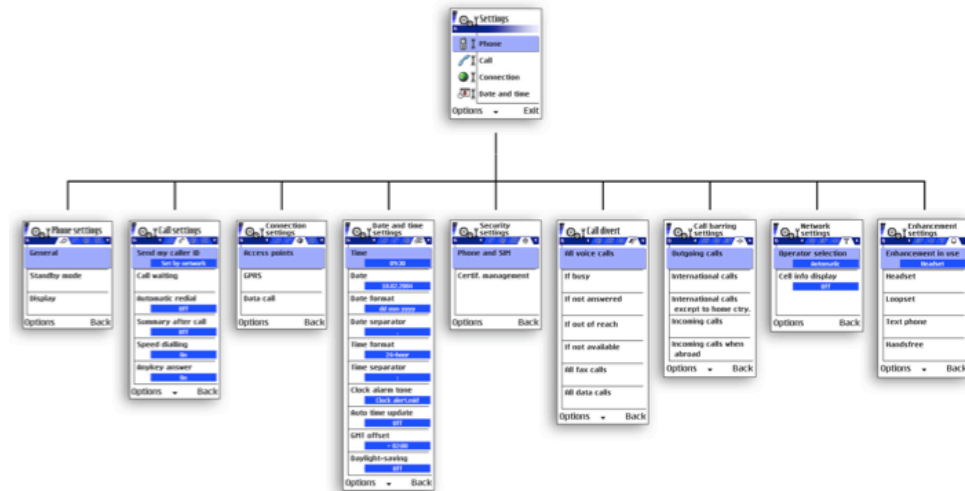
Settings
Phone
Call
Connection
Date and time
Options Exit

Phone settings
General
Standby mode
Display
Options Back

Call settings
Send my caller ID
Set by network
Call waiting
Automatic redial
Off
Summary after call
Off
Speed dialling
On
Anykey answer
On
Options Back

Connection settings
Access points
GPRS
Data call
Options Back

Date and time settings
Time
09:30
Date
18.02.2004
Date format
dd mm yyyy
Date separator
Time format
24-hour
Time separator
Clock alarm tone
Clock alert.wav
Auto time update
Off
GMT offset
+ 02:00
Daylight-saving
Off
Options Back

Security settings
Phone and SIM
Certif. management
Options Back

Call divert
All voice calls
If busy
If not answered
If out of reach
If not available
All fax calls
All data calls
Options Back

Call barring settings
Outgoing calls
International calls
International calls except to home ctry.
Incoming calls
Incoming calls when abroad
Options Back

Network settings
Operator selection
Automatic
Cell info display
Off
Options Back

Enhancement settings
Enhancement in use
Headset
Headset
Loopset
Text phone
Handsfree
Options